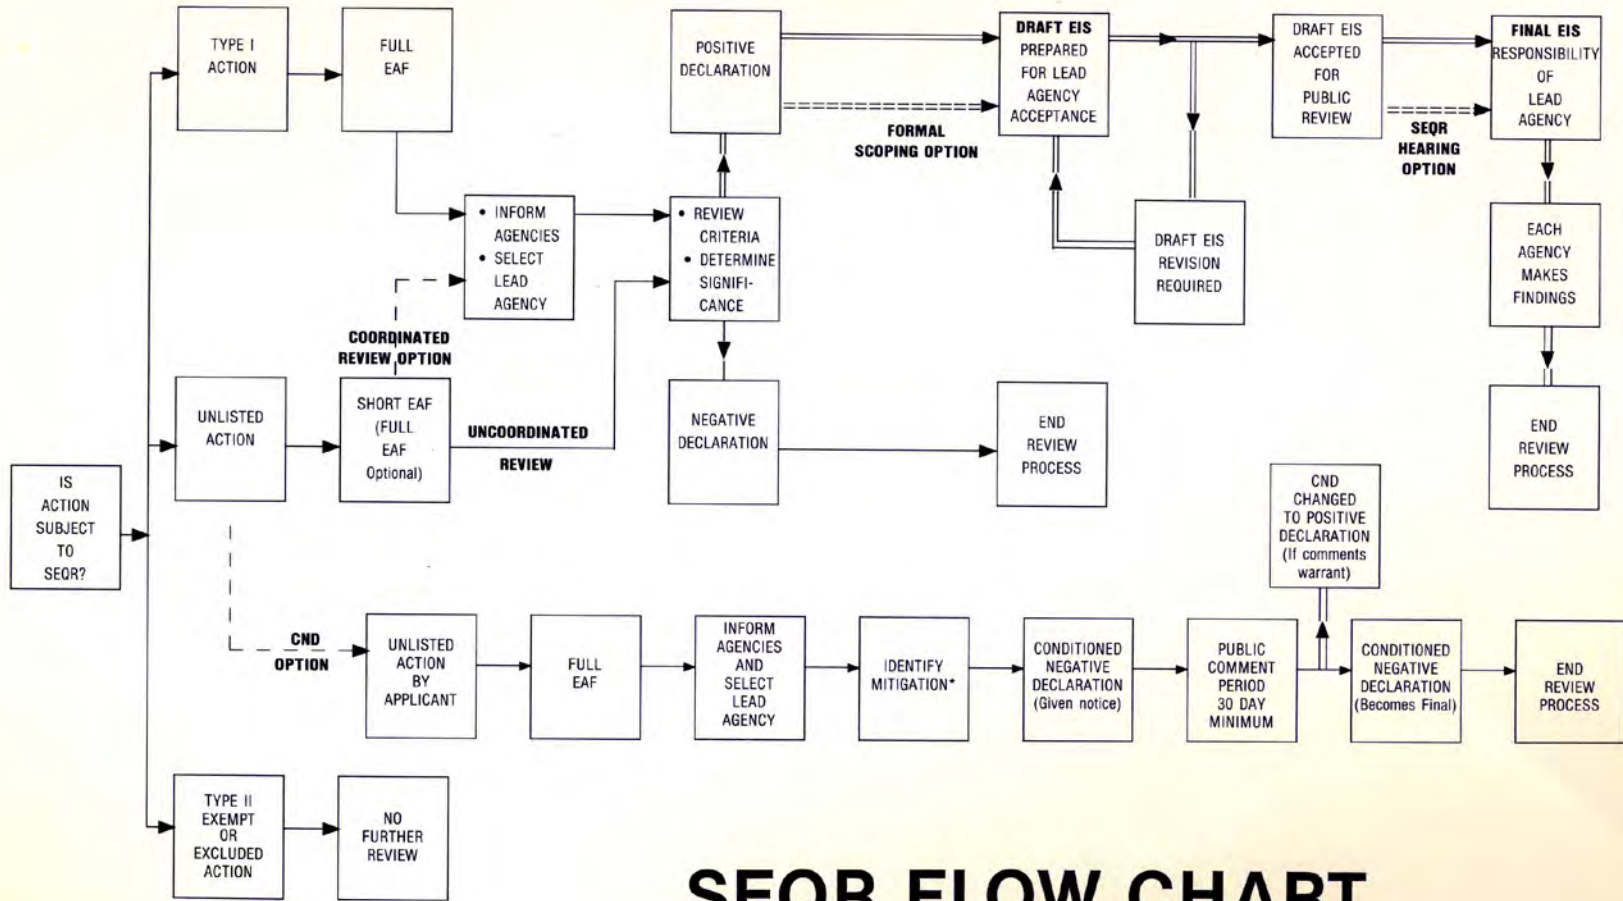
TYPE I ACTION

FULL EAF

POSITIVE DECLARATION

DRAFT EIS PREPARED FOR LEAD AGENCY ACCEPTANCE

DRAFT EIS ACCEPTED FOR PUBLIC REVIEW

FINAL EIS RESPONSIBILITY OF LEAD AGENCY

FORMAL SCOPING OPTION

SEQR HEARING OPTION

• INFORM AGENCIES
• SELECT LEAD AGENCY

• REVIEW CRITERIA
• DETERMINE SIGNIFICANCE

DRAFT EIS REVISION REQUIRED

EACH AGENCY MAKES FINDINGS

COORDINATED REVIEW OPTION

UNLISTED ACTION

SHORT EAF (FULL EAF Optional)

UNCOORDINATED REVIEW

NEGATIVE DECLARATION

END REVIEW PROCESS

END REVIEW PROCESS

IS ACTION SUBJECT TO SEQR?

CND CHANGED TO POSITIVE DECLARATION (If comments warrant)

CND OPTION

UNLISTED ACTION BY APPLICANT

FULL EAF

INFORM AGENCIES AND SELECT LEAD AGENCY

IDENTIFY MITIGATION*

CONDITIONED NEGATIVE DECLARATION (Given notice)

PUBLIC COMMENT PERIOD 30 DAY MINIMUM

CONDITIONED NEGATIVE DECLARATION (Becomes Final)

END REVIEW PROCESS

TYPE II EXEMPT OR EXCLUDED ACTION

NO FURTHER REVIEW

SEQR FLOW CHART